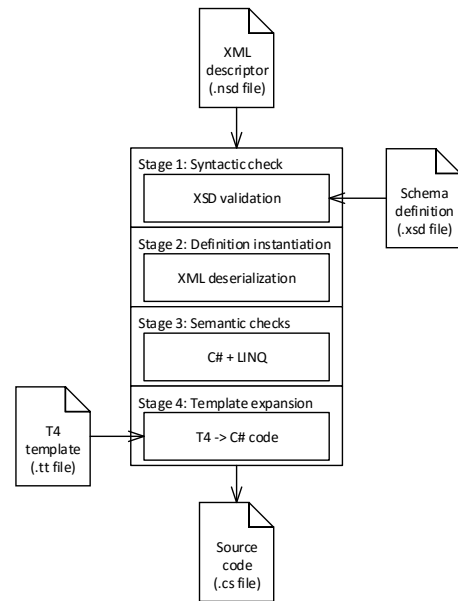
XML descriptor (.nsd file)

Stage 1: Syntactic check

XSD validation

Schema definition (.xsd file)

Stage 2: Definition instantiation

XML deserialization

Stage 3: Semantic checks

C# + LINQ

Stage 4: Template expansion

T4 template (.tt file)

T4 -> C# code

Source code (.cs file)